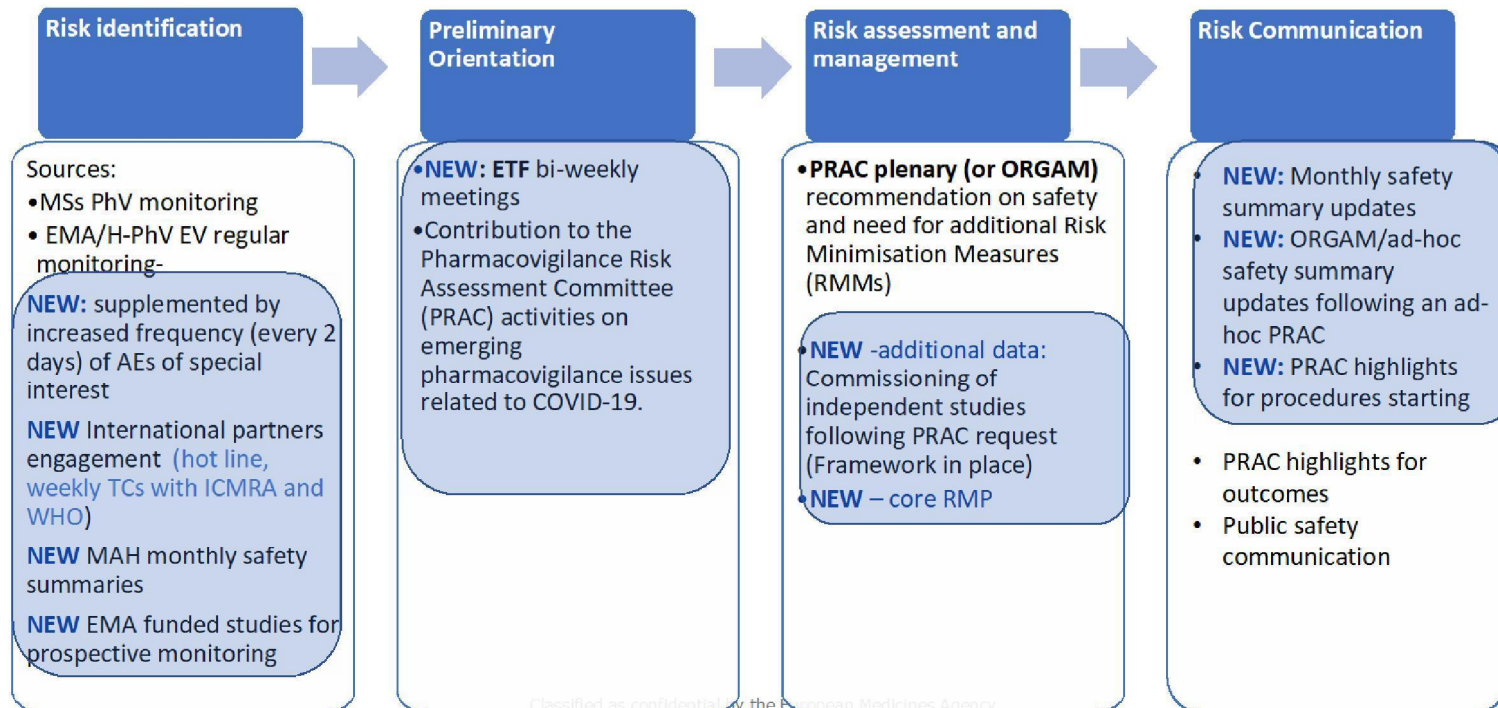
Risk identification

Sources:
•MSs PhV monitoring
• EMA/H-PhV EV regular monitoring-

NEW: supplemented by increased frequency (every 2 days) of AEs of special interest

NEW International partners engagement (hot line, weekly TCs with ICMRA and WHO)

NEW MAH monthly safety summaries

NEW EMA funded studies for prospective monitoring

Preliminary Orientation

•NEW: ETF bi-weekly meetings
•Contribution to the Pharmacovigilance Risk Assessment Committee (PRAC) activities on emerging pharmacovigilance issues related to COVID-19.

Risk assessment and management

•PRAC plenary (or ORGAM) recommendation on safety and need for additional Risk Minimisation Measures (RMMs)

•NEW -additional data: Commissioning of independent studies following PRAC request (Framework in place)
•NEW – core RMP

Risk Communication

• NEW: Monthly safety summary updates
• NEW: ORGAM/ad-hoc safety summary updates following an ad-hoc PRAC
• NEW: PRAC highlights for procedures starting

• PRAC highlights for outcomes
• Public safety communication

Classified as confidential by the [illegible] Medicines Agency